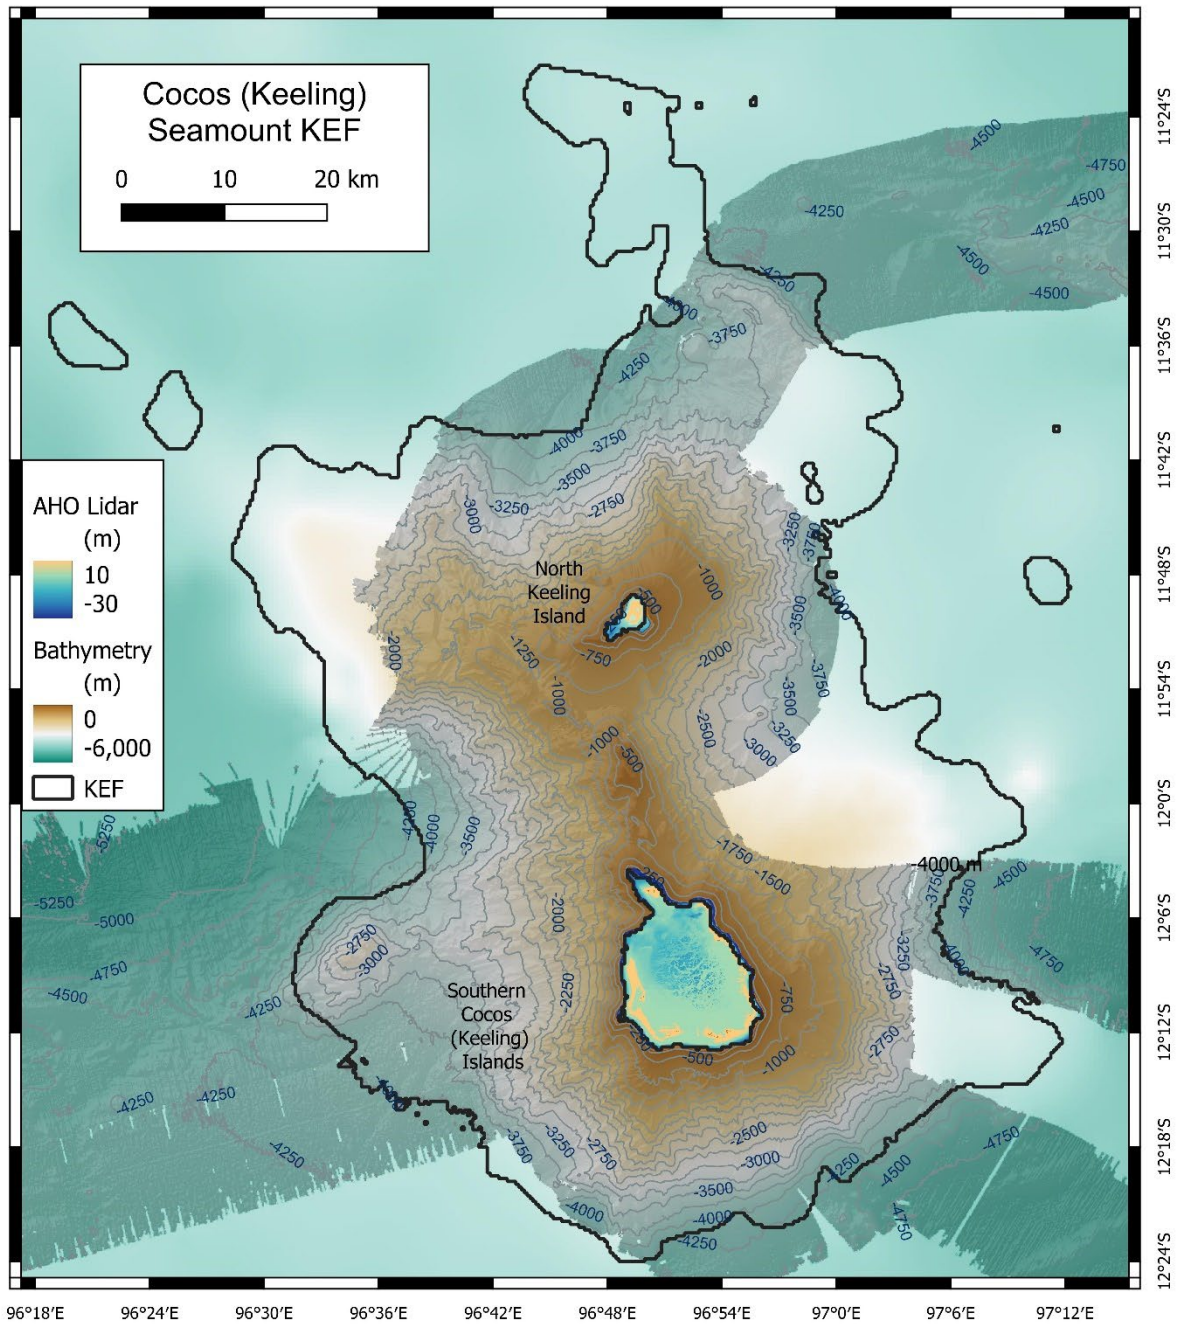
Cocos (Keeling) Seamount KEF

0 10 20 km

AHO Lidar (m)
10
-30

Bathymetry (m)
0
-6,000

KEF

North Keeling Island

Southern Cocos (Keeling) Islands

-4500
-4750
-4500
-4250
-4250
-4500
-4500
-4250
-4000
-3750
-4250
-4000
-3750
-3500
-2750
-3250
-3000
-3250
-3750
-1000
-500
-750
-1250
-1000
-2000
-3500
-4000
-3750
-3500
-3250
-2500
-3000
-1000
-500
-2000
-4250
-4000
-3500
-1750
-1500
-4000 m
-4500
-3750
-4250
-4000
-5250
-5250
-5000
-4750
-4500
-2750
-3000
-2000
-2250
-250
-750
-500
-1000
-3250
-2750
-2750
-4750
-4250
-4250
-4250
-4250
-3750
-3250
-2750
-2500
-3000
-4250
-4500
-4750
-4750
-3500
-4000
-4000
-4250

11°24'S
11°30'S
11°36'S
11°42'S
11°48'S
11°54'S
12°0'S
12°6'S
12°12'S
12°18'S
12°24'S

96°18'E 96°24'E 96°30'E 96°36'E 96°42'E 96°48'E 96°54'E 97°0'E 97°6'E 97°12'E